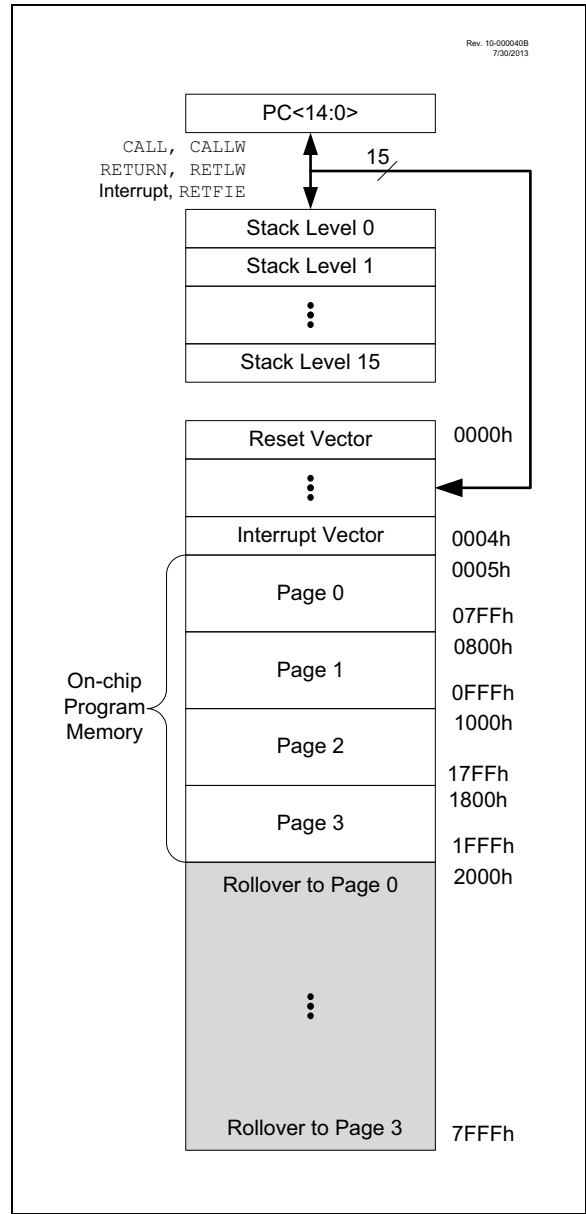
Rev. 10-000040B
7/30/2013

PC<14:0>

CALL, CALLW
RETURN, RETLW
Interrupt, RETFIE

15

Stack Level 0

Stack Level 1

Stack Level 15

Reset Vector

0000h

Interrupt Vector

0004h

0005h

Page 0

07FFh

0800h

Page 1

On-chip Program Memory

0FFFh

1000h

Page 2

17FFh

1800h

Page 3

1FFFh

Rollover to Page 0

2000h

Rollover to Page 3

7FFFh